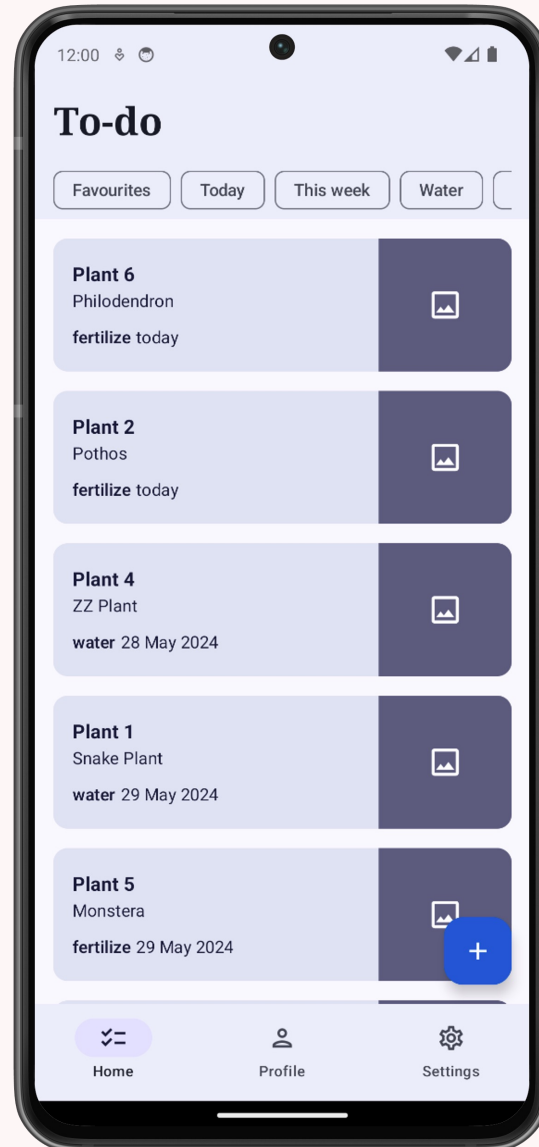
12:00

To-do

Favourites
Today
This week
Water

Plant 6
Philodendron
fertilize today

Plant 2
Pothos
fertilize today

Plant 4
ZZ Plant
water 28 May 2024

Plant 1
Snake Plant
water 29 May 2024

Plant 5
Monstera
fertilize 29 May 2024

+

Home
Profile
Settings